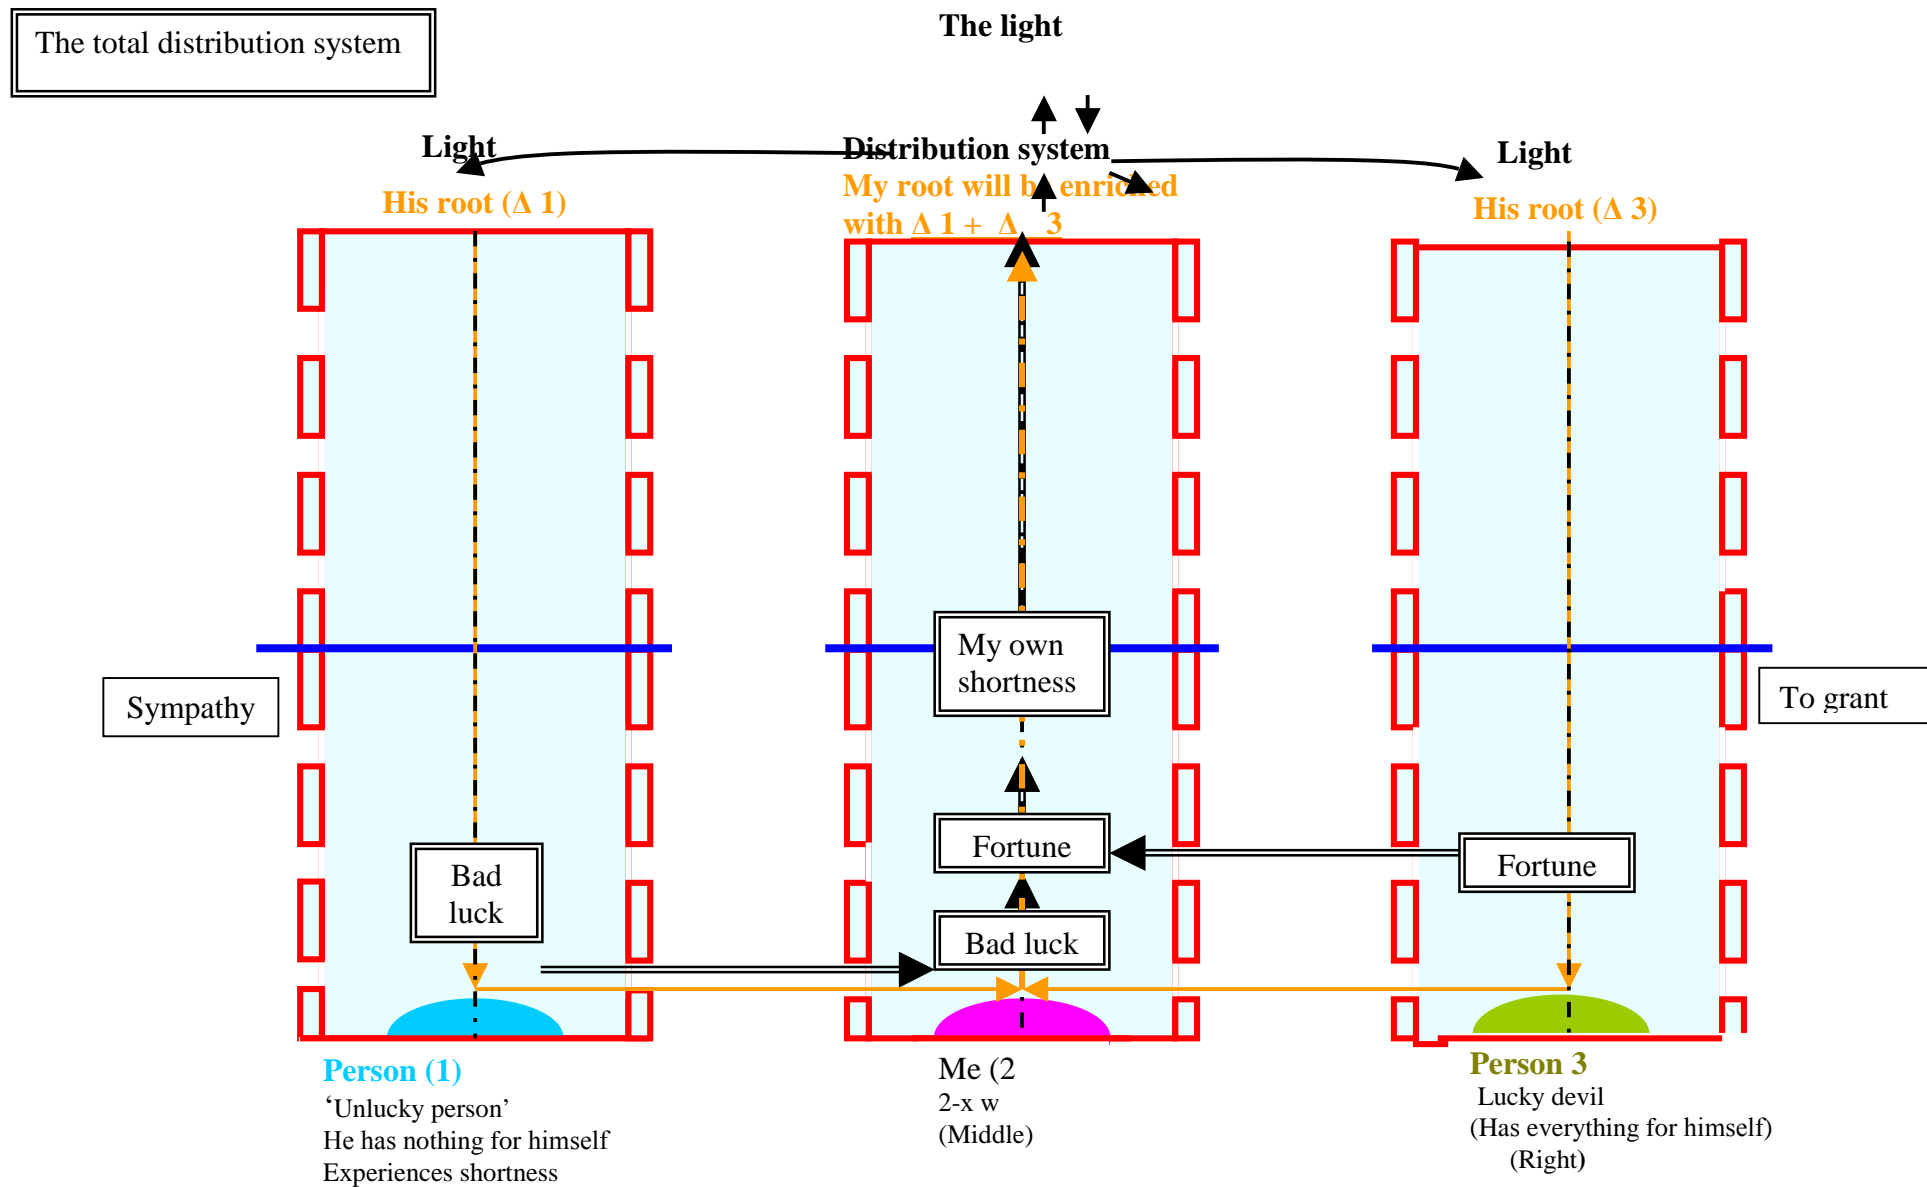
The total distribution system

The light

Light

Distribution system

Light

His root (Δ 1)

My root will be enriched with Δ 1 + Δ 3

His root (Δ 3)

My own shortness

Sympathy

To grant

Fortune

Fortune

Bad luck

Bad luck

Person (1)
'Unlucky person'
He has nothing for himself
Experiences shortness

Me (2
2-x w
(Middle)

Person 3
Lucky devil
(Has everything for himself)
(Right)